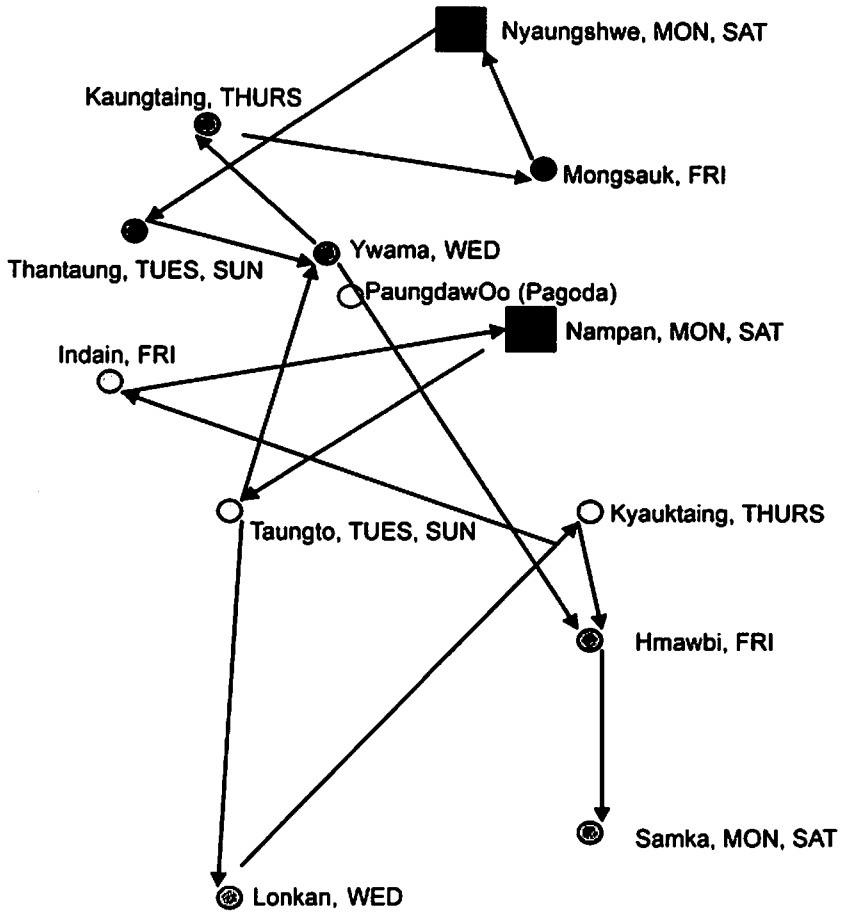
Nyaungshwe, MON, SAT

Kaungtaing, THURS

Mongsauk, FRI

Thantaung, TUES, SUN

Ywama, WED

PaungdawOo (Pagoda)

Nampan, MON, SAT

Indain, FRI

Taungto, TUES, SUN

Kyauktaing, THURS

Hmawbi, FRI

Samka, MON, SAT

Lonkan, WED